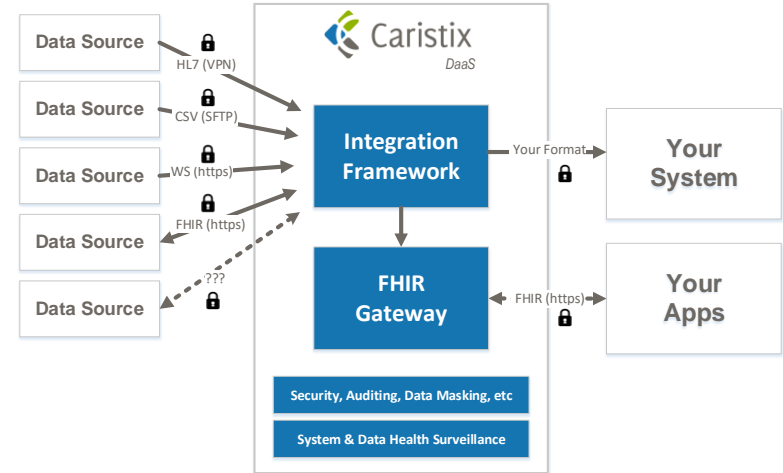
Caristix
DaaS

Data Source
HL7 (VPN)

Data Source
CSV (SFTP)

Data Source
WS (https)

Data Source
FHIR (https)

Data Source
???

Integration Framework

Your Format

Your System

FHIR Gateway

FHIR (https)

Your Apps

Security, Auditing, Data Masking, etc

System & Data Health Surveillance